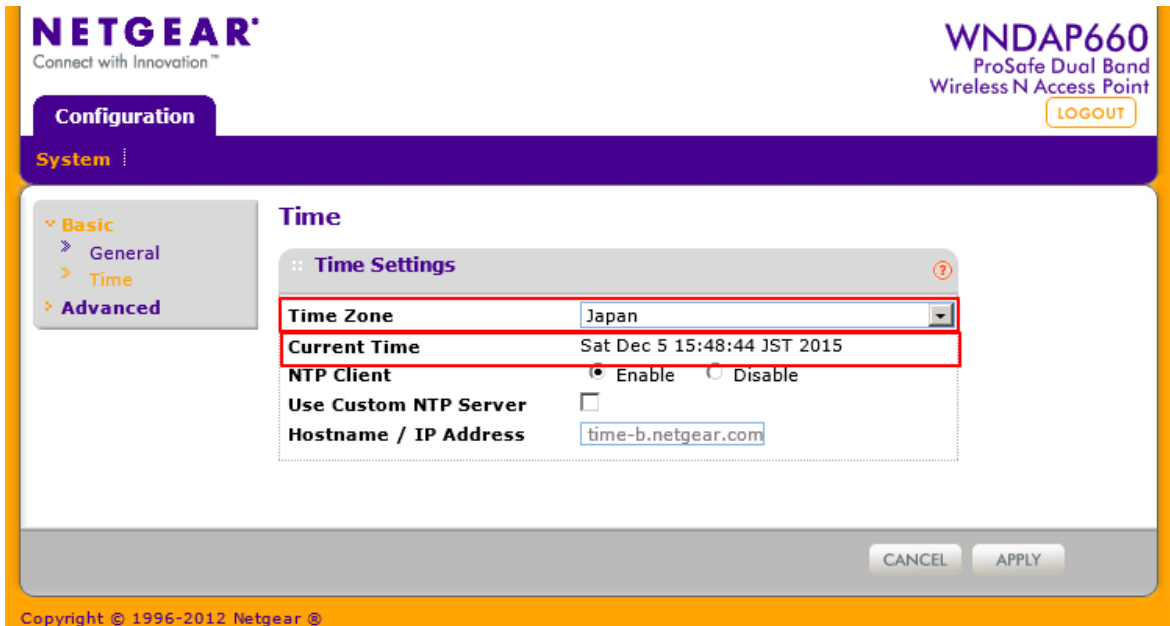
NETGEAR®
Connect with Innovation™

WNDAP660
ProSafe Dual Band
Wireless N Access Point
LOGOUT

Configuration

System

Basic
General
Time
Advanced

Time

Time Settings

| | |
|---|---|
| Time Zone | Japan |
| Current Time | Sat Dec 5 15:48:44 JST 2015 |
| NTP Client | Enable Disable |
| Use Custom NTP Server | |
| Hostname / IP Address | time-b.netgear.com |

CANCEL APPLY

Copyright © 1996-2012 Netgear ®